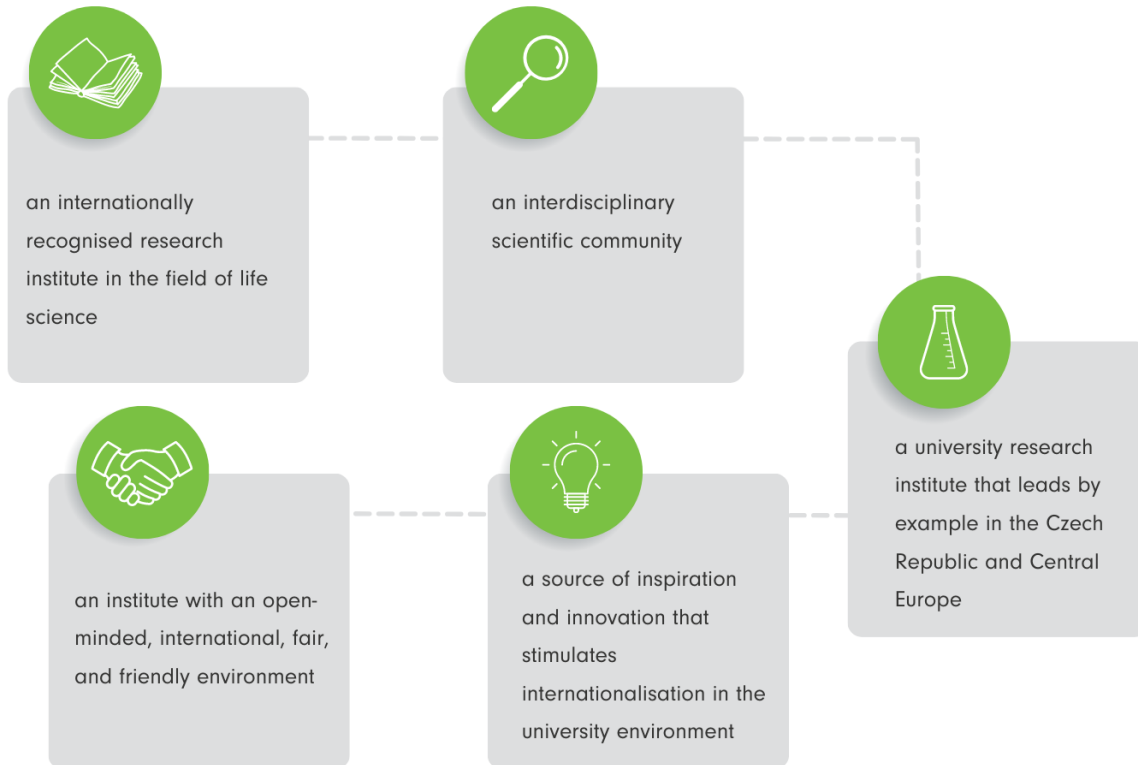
an internationally recognised research institute in the field of life science

an interdisciplinary scientific community

a university research institute that leads by example in the Czech Republic and Central Europe

a source of inspiration and innovation that stimulates internationalisation in the university environment

an institute with an open-minded, international, fair, and friendly environment